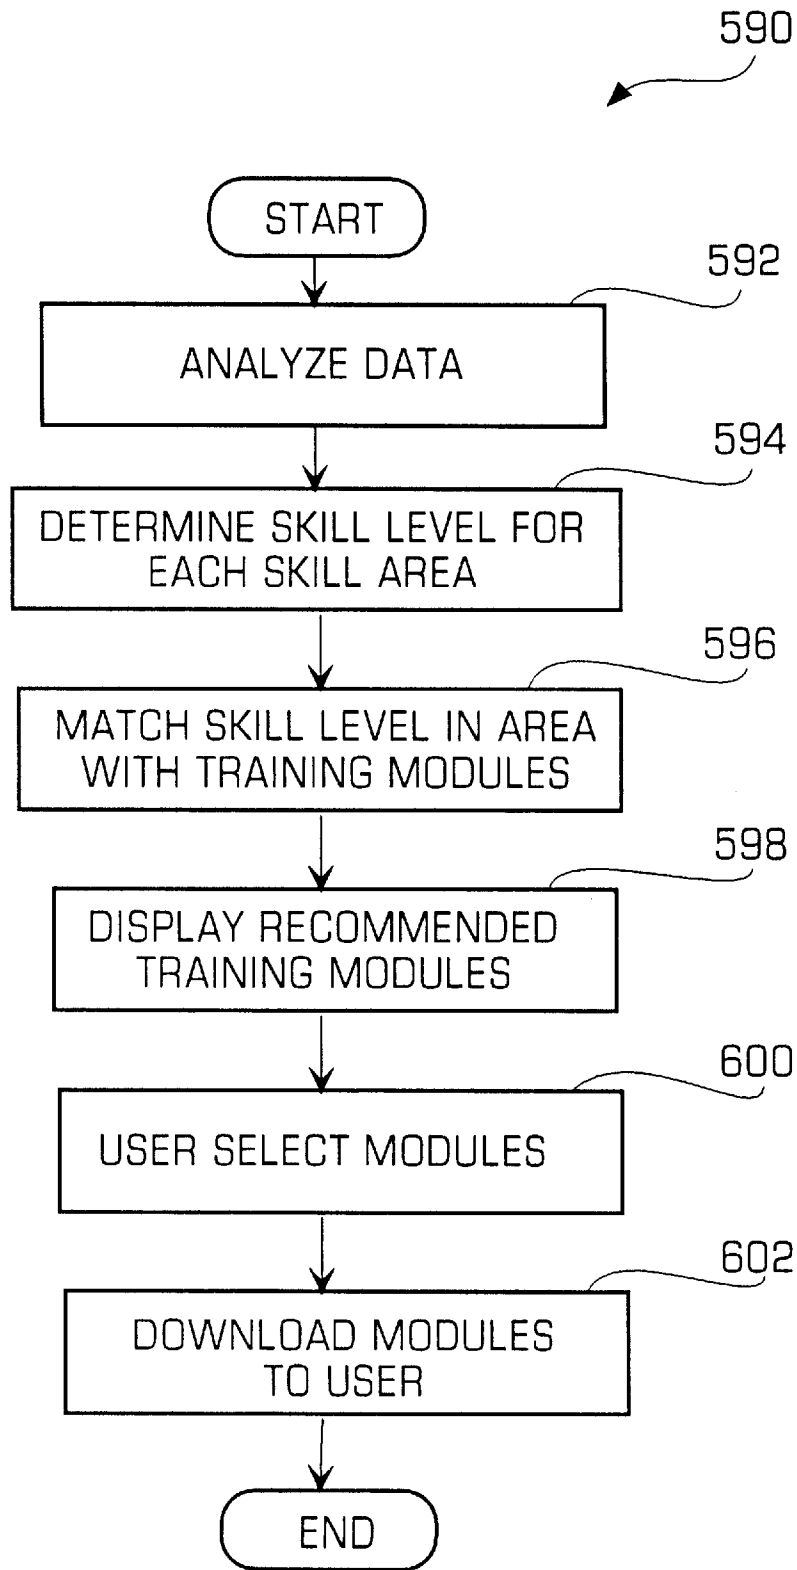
590

START

592

ANALYZE DATA

594

DETERMINE SKILL LEVEL FOR EACH SKILL AREA

596

MATCH SKILL LEVEL IN AREA WITH TRAINING MODULES

598

DISPLAY RECOMMENDED TRAINING MODULES

600

USER SELECT MODULES

602

DOWNLOAD MODULES TO USER

END